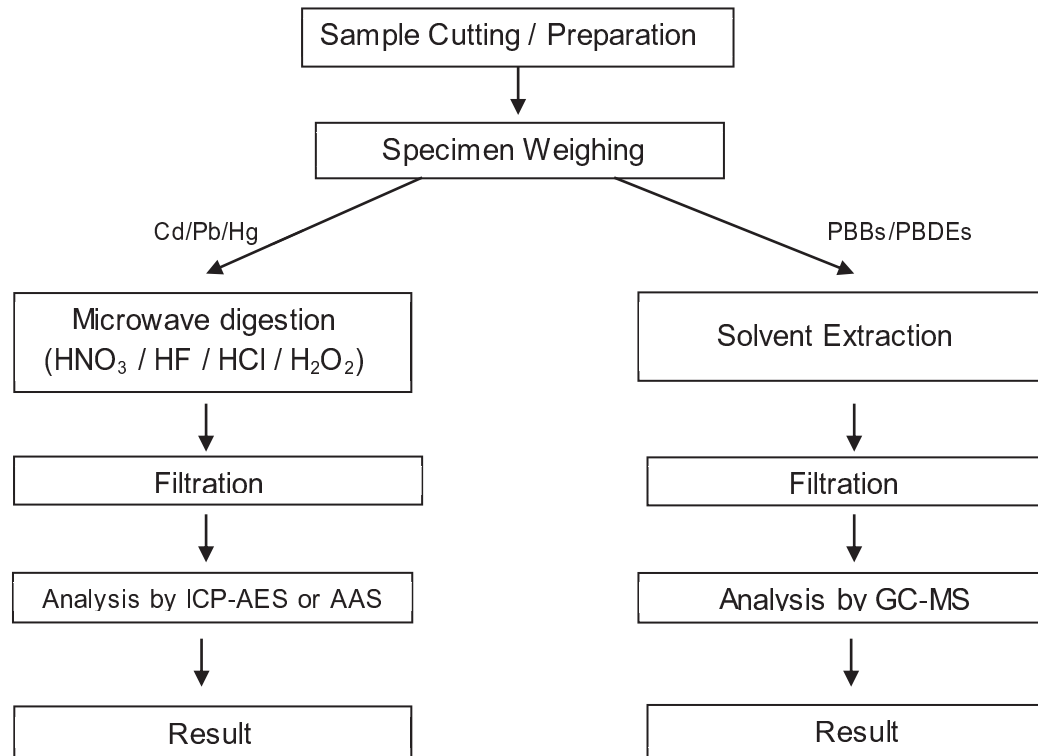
Sample Cutting / Preparation

Specimen Weighing

Cd/Pb/Hg

PBBs/PBDEs

Microwave digestion ($HNO_3$ / HF / HCl / $H_2O_2$)

Solvent Extraction

Filtration

Filtration

Analysis by ICP-AES or AAS

Analysis by GC-MS

Result

Result